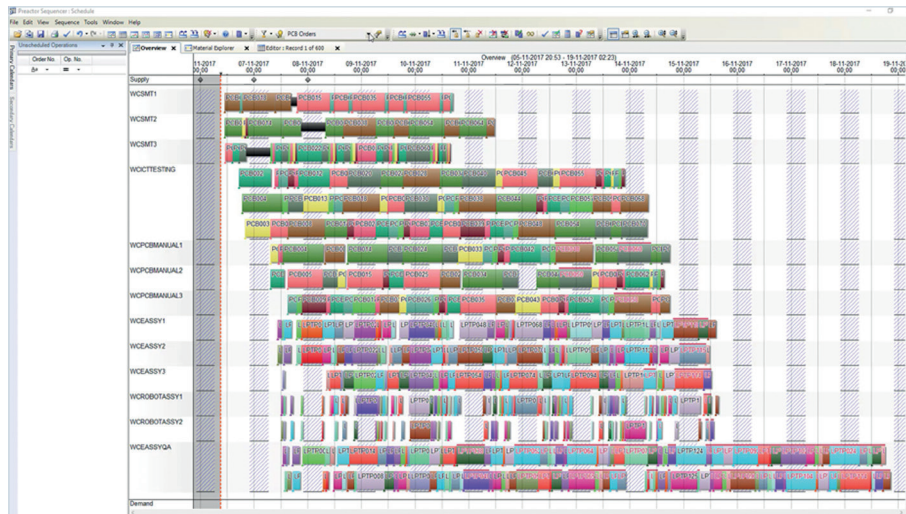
Preactor Sequencer - Schedule
File Edit View Sequence Tools Window Help
PCB Orders
Unscheduled Operations
Order No. Op. No.
Primary Calendars
Secondary Calendars
Overview Material Explorer Editor : Record 1 of 400
Overview (05-11-2017 20:53 - 19-11-2017 02:23)
| 06-11-2017 00:00 | 07-11-2017 00:00 | 08-11-2017 00:00 | 09-11-2017 00:00 | 10-11-2017 00:00 | 11-11-2017 00:00 | 12-11-2017 00:00 | 13-11-2017 00:00 | 14-11-2017 00:00 | 15-11-2017 00:00 | 16-11-2017 00:00 | 17-11-2017 00:00 | 18-11-2017 00:00 | 19-11-2017 00:00 |
Supply
WCSMT1
WCSMT2
WCSMT3
WCICTTESTING
WCPCBMANUAL1
WCPCBMANUAL2
WCPCBMANUAL3
WCEASSY1
WCEASSY2
WCEASSY3
WCROBOTASSY1
WCROBOTASSY2
WCEASSYQA
Demand
PCB015 PCB025 PCB055 PCB013 PCB002 PCB045 PCB013 PCB003 PCB033 PCB011 PCB025 PCB014 PCB035 PCB043 LPTP048 LPTP068 LPTP124 LPTP008